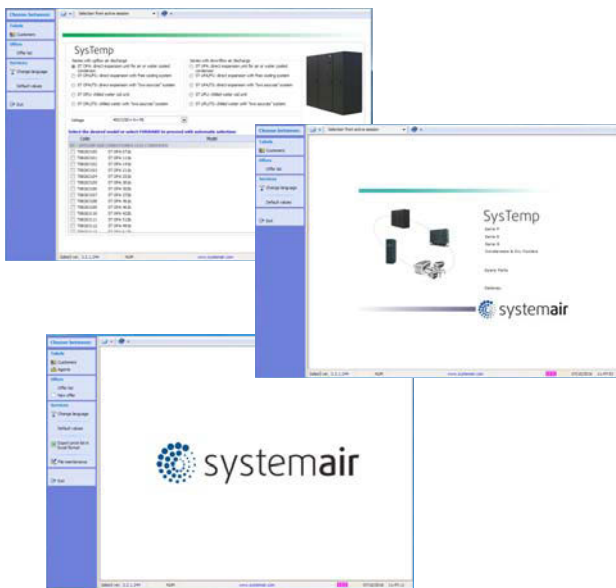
Choose between
Selection from active session
SysTemp
Voltage
Select the desired model or select FORWARD to proceed with automatic selection
Code
Model

Choose between
Tables
Customers
Offers
Offer list
Services
Change language
Default values
Exit
Selection from active session
SysTemp
systemair
www.systemair.com

Choose between
Tables
Customers
Agents
Offers
Offer list
New offer
Services
Change language
Default values
Exit
systemair
www.systemair.com